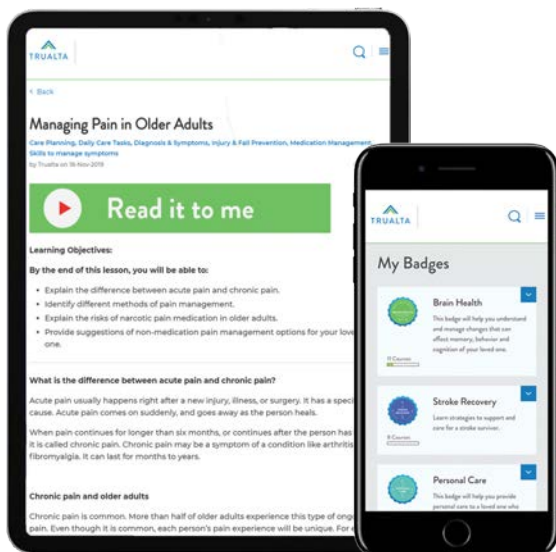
TRUALTA

< Back

Managing Pain in Older Adults

Care Planning, Daily Care Tasks, Diagnosis & Symptoms, Injury & Fall Prevention, Medication Management, Skills to manage symptoms

by Trualta on 16-Nov-2019

Read it to me

Learning Objectives:

By the end of this lesson, you will be able to:

- Explain the difference between acute pain and chronic pain.
- Identify different methods of pain management.
- Explain the risks of narcotic pain medication in older adults.
- Provide suggestions of non-medication pain management options for your love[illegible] one.

What is the difference between acute pain and chronic pain?

Acute pain usually happens right after a new injury, illness, or surgery. It has a speci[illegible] cause. Acute pain comes on suddenly, and goes away as the person heals.

When pain continues for longer than six months, or continues after the person has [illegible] it is called chronic pain. Chronic pain may be a symptom of a condition like arthritis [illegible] fibromyalgia. It can last for months to years.

Chronic pain and older adults

Chronic pain is common. More than half of older adults experience this type of ong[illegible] pain. Even though it is common, each person's pain experience will be unique. For e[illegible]

TRUALTA

My Badges

Brain Health

This badge will help you understand and manage changes that can affect memory, behavior and cognition of your loved one.

11 Courses

Stroke Recovery

Learn strategies to support and care for a stroke survivor.

8 Courses

Personal Care

This badge will help you provide personal care to a loved one who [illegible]